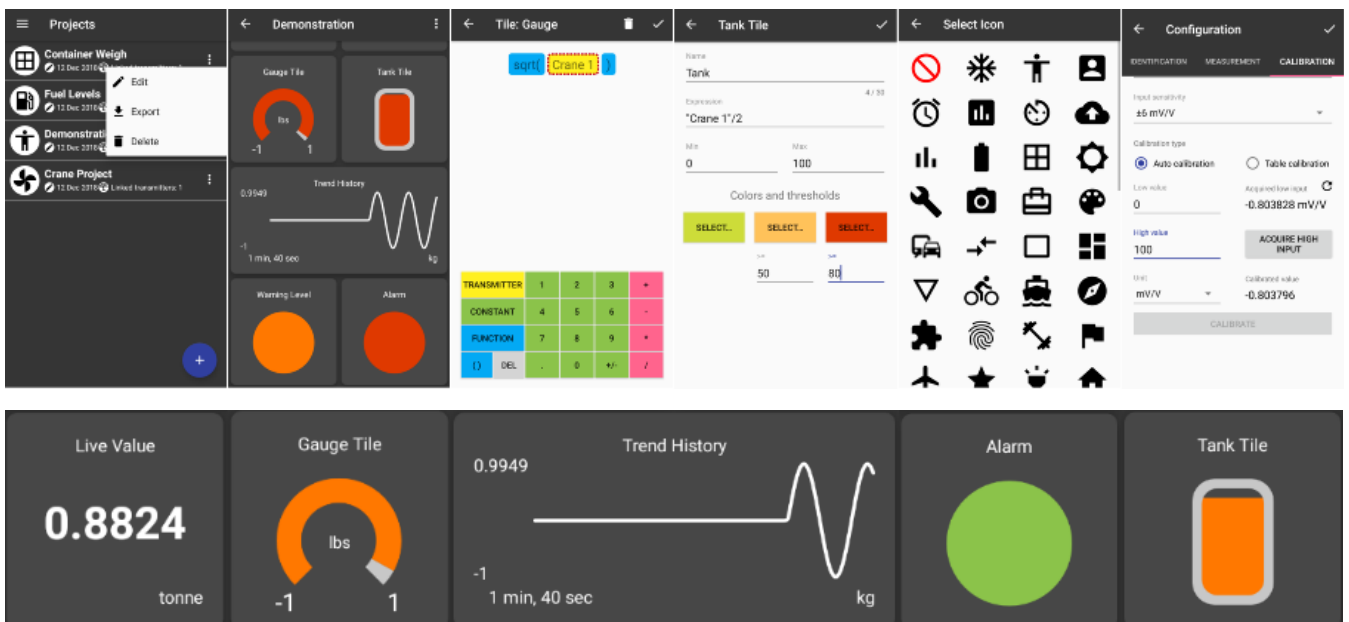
Projects

Container Weigh
12 Dec 2018

Fuel Levels
12 Dec 2018

Demonstrati
12 Dec 2018

Crane Project
12 Dec 2018 Linked transmitters: 1

Edit
Export
Delete

+

Demonstration

Gauge Tile
lbs
-1 1

Tank Tile

Trend History
0.9949
-1
1 min, 40 sec
kg

Warning Level

Alarm

Tile: Gauge

sqrt( Crane 1 )

| TRANSMITTER | 1 | 2 | 3 | + |
|---|---|---|---|---|
| CONSTANT | 4 | 5 | 6 | - |
| FUNCTION | 7 | 8 | 9 | * |
| () | DEL | . | 0 | +/- | / |

Tank Tile

Name
Tank
4 / 30
Expression
"Crane 1"/2
Min
0
Max
100

Colors and thresholds

SELECT... SELECT... SELECT...
>=
50
>=
80

Select Icon

Configuration

IDENTIFICATION MEASUREMENT CALIBRATION

Input sensitivity
±6 mV/V

Calibration type
Auto calibration
Table calibration

Low value
0
Acquired low input
-0.803828 mV/V

High value
100
ACQUIRE HIGH INPUT

Unit
mV/V
Calibrated value
-0.803796

CALIBRATE

Live Value
0.8824
tonne

Gauge Tile
lbs
-1 1

Trend History
0.9949
-1
1 min, 40 sec
kg

Alarm

Tank Tile